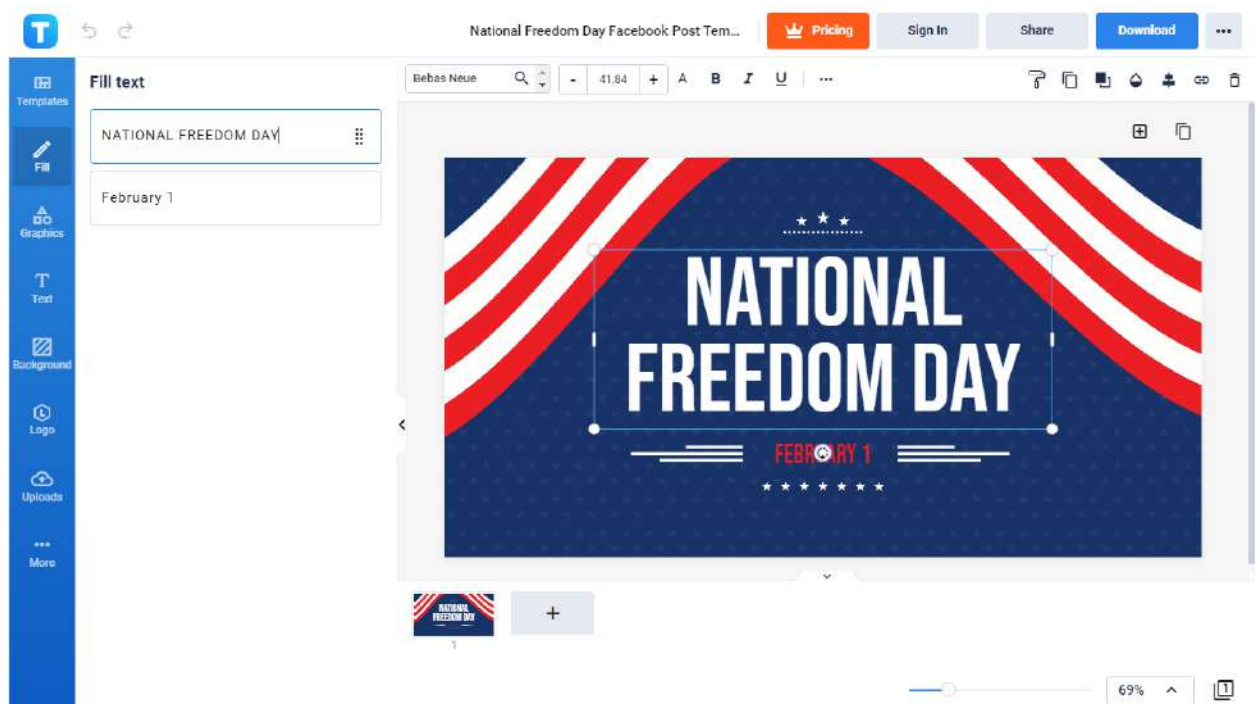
National Freedom Day Facebook Post Tem...

Pricing

Sign In

Share

Download

Templates

Fill

Graphics

Text

Background

Logo

Uploads

More

Fill text

NATIONAL FREEDOM DAY

February 1

Bebas Neue

41.84

A B I U

NATIONAL FREEDOM DAY

FEBR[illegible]RY 1

NATIONAL FREEDOM DAY

1

+

69%